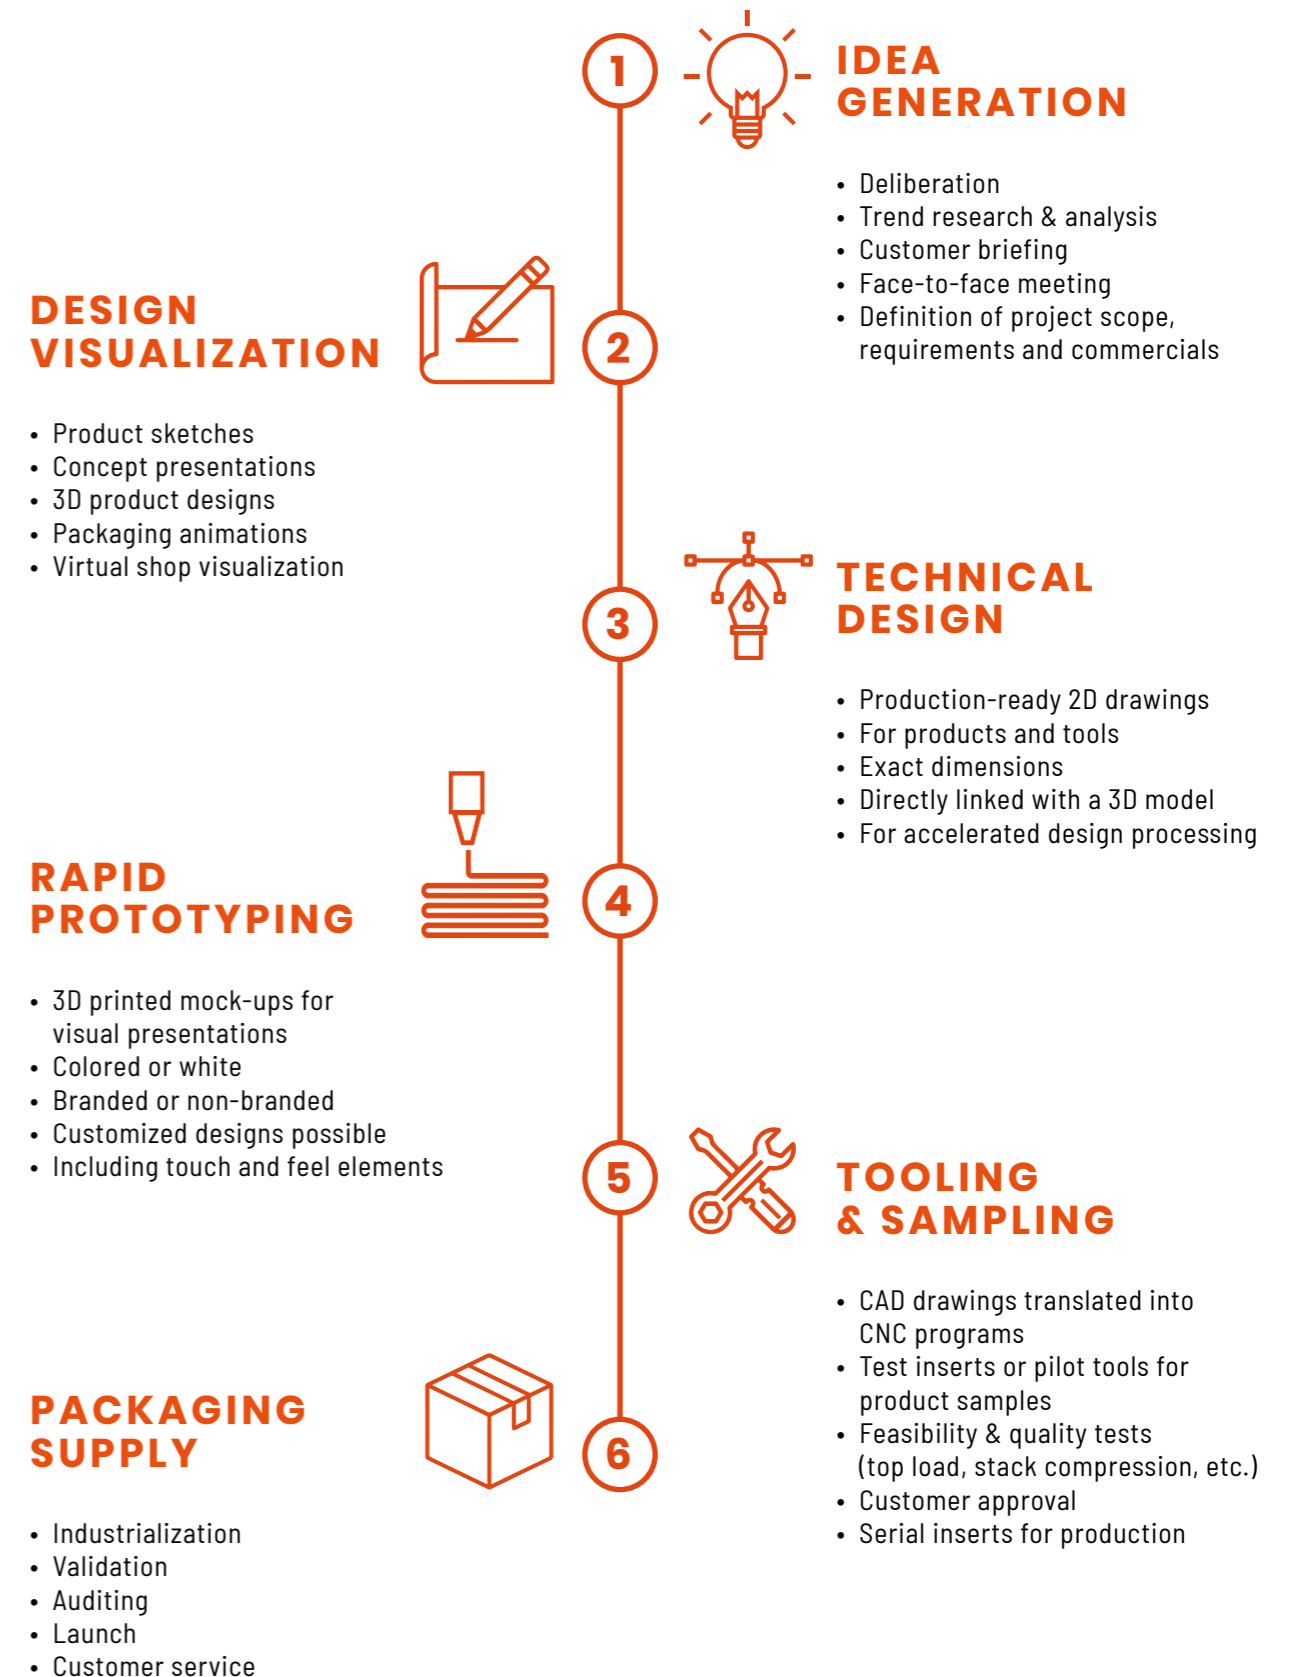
1

IDEA GENERATION

- Deliberation
- Trend research & analysis
- Customer briefing
- Face-to-face meeting
- Definition of project scope, requirements and commercials

2

DESIGN VISUALIZATION

- Product sketches
- Concept presentations
- 3D product designs
- Packaging animations
- Virtual shop visualization

3

TECHNICAL DESIGN

- Production-ready 2D drawings
- For products and tools
- Exact dimensions
- Directly linked with a 3D model
- For accelerated design processing

4

RAPID PROTOTYPING

- 3D printed mock-ups for visual presentations
- Colored or white
- Branded or non-branded
- Customized designs possible
- Including touch and feel elements

5

TOOLING & SAMPLING

- CAD drawings translated into CNC programs
- Test inserts or pilot tools for product samples
- Feasibility & quality tests (top load, stack compression, etc.)
- Customer approval
- Serial inserts for production

6

PACKAGING SUPPLY

- Industrialization
- Validation
- Auditing
- Launch
- Customer service